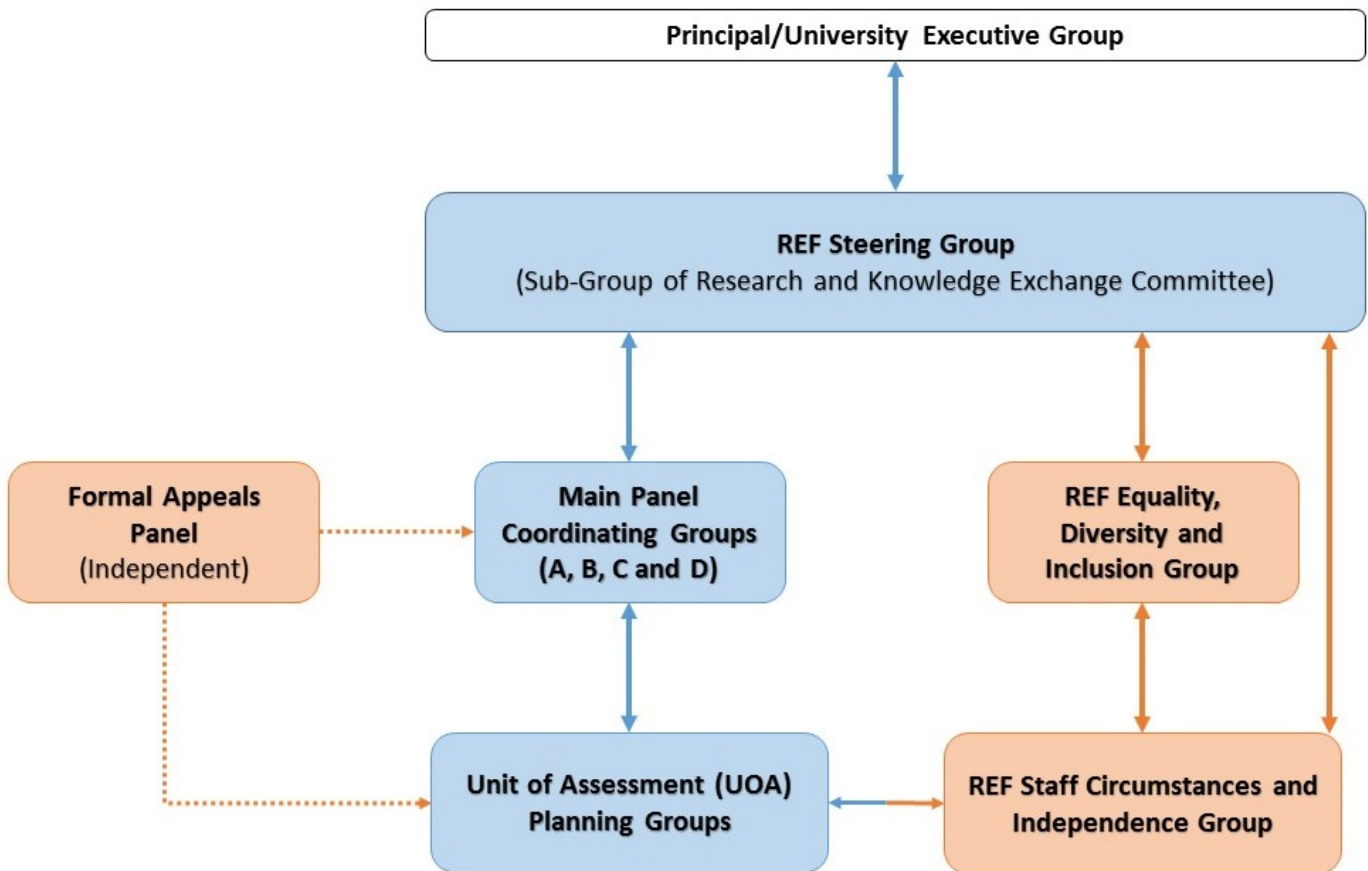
Principal/University Executive Group

REF Steering Group
(Sub-Group of Research and Knowledge Exchange Committee)

Formal Appeals Panel
(Independent)

Main Panel Coordinating Groups
(A, B, C and D)

REF Equality, Diversity and Inclusion Group

Unit of Assessment (UOA) Planning Groups

REF Staff Circumstances and Independence Group